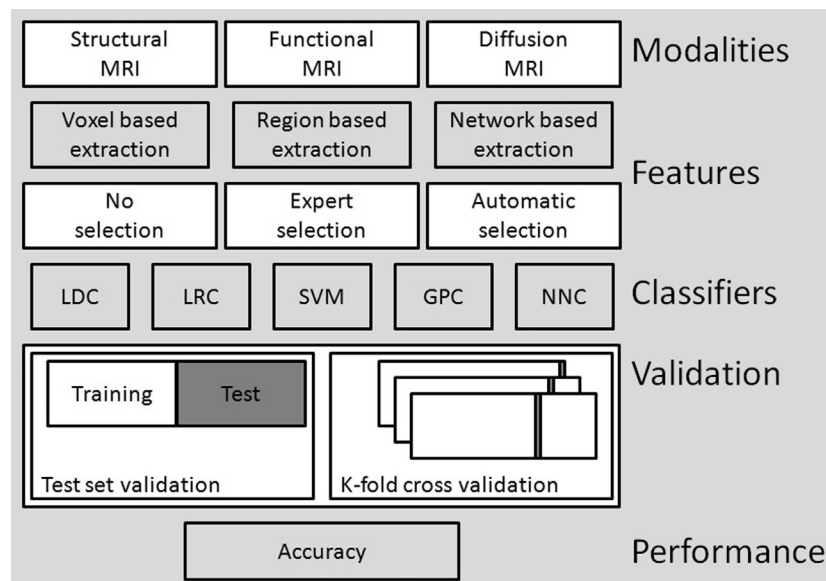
Structural MRI

Functional MRI

Diffusion MRI

Modalities

Voxel based extraction

Region based extraction

Network based extraction

Features

No selection

Expert selection

Automatic selection

LDC

LRC

SVM

GPC

NNC

Classifiers

Training

Test

Test set validation

K-fold cross validation

Validation

Accuracy

Performance